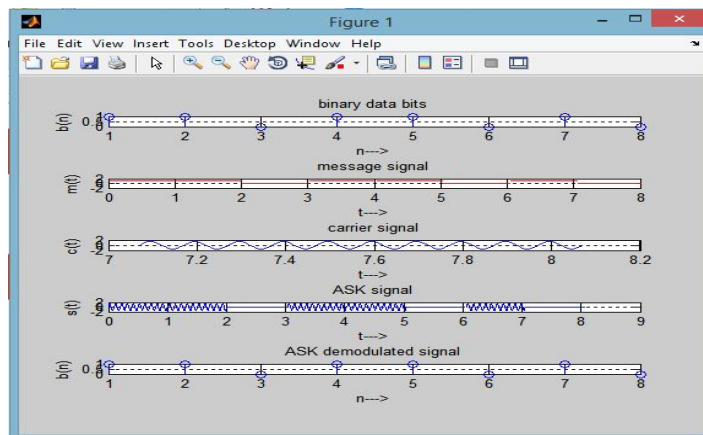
Figure 1

File Edit View Insert Tools Desktop Window Help

binary data bits

b(n)

0.5

1 2 3 4 5 6 7 8

n--->

message signal

m(t)

2
-2

0 1 2 3 4 5 6 7 8

t--->

carrier signal

c(t)

2
-2

7 7.2 7.4 7.6 7.8 8 8.2

t--->

ASK signal

s(t)

2
-2

0 1 2 3 4 5 6 7 8 9

t--->

ASK demodulated signal

b(n)

0.5

1 2 3 4 5 6 7 8

n--->